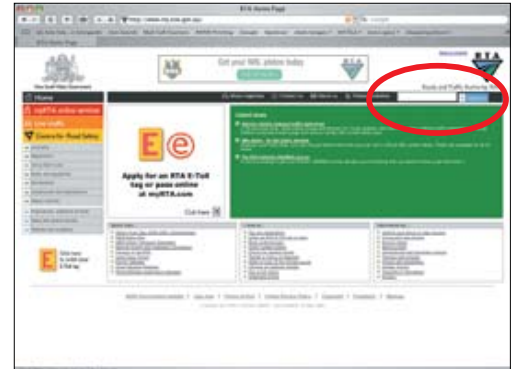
RTA Home Page

http://www.rta.nsw.gov.au/

New South Wales Government

Get your NRL photo today

RTA

Roads and Traffic Authority

Home

myRTA online services

Live traffic

Centre for Road Safety

Apply for an RTA E-Toll tag or pass online at myRTA.com

Click here

Latest news

Click here to order your E-Toll tag